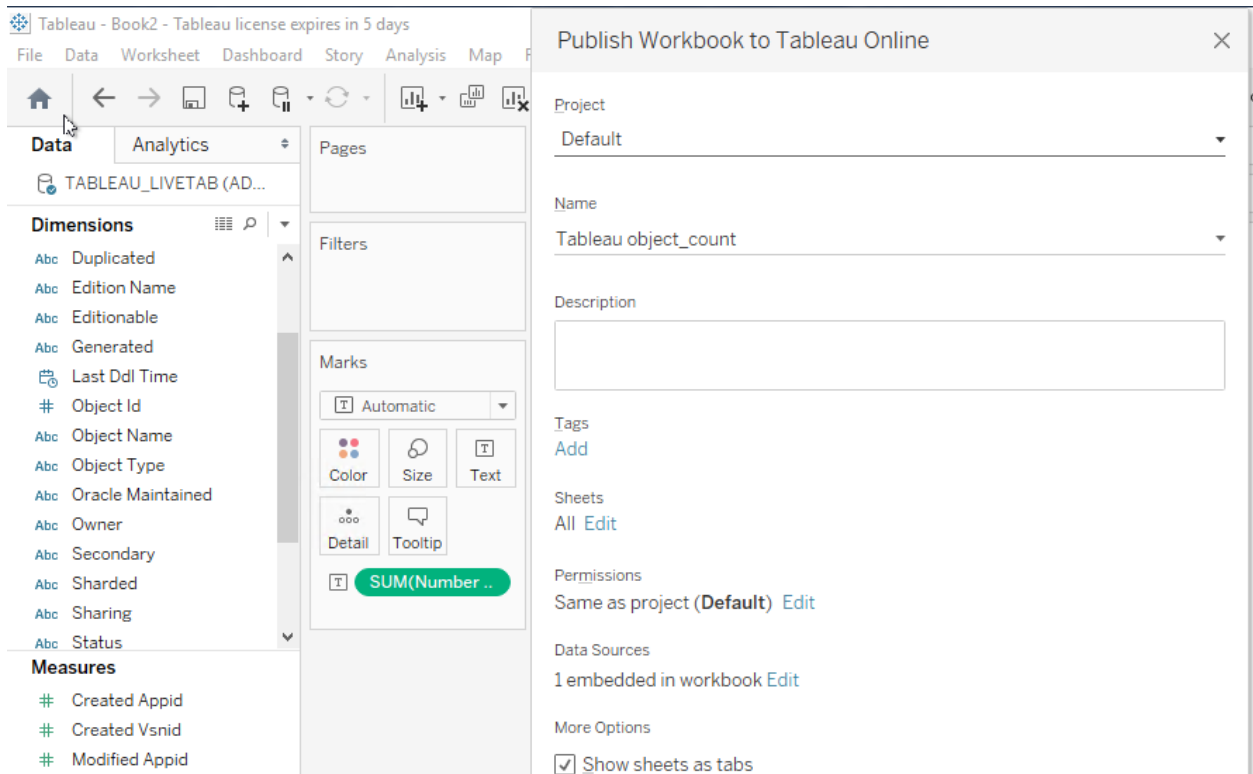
Tableau - Book2 - Tableau license expires in 5 days

File Data Worksheet Dashboard Story Analysis Map F

Data Analytics

TABLEAU_LIVETAB (AD...

Dimensions

Abc Duplicated
Abc Edition Name
Abc Editionable
Abc Generated
Last Ddl Time
# Object Id
Abc Object Name
Abc Object Type
Abc Oracle Maintained
Abc Owner
Abc Secondary
Abc Sharded
Abc Sharing
Abc Status

Measures

# Created Appid
# Created Vsnid
# Modified Appid

Pages

Filters

Marks

Automatic

Color Size Text

Detail Tooltip

SUM(Number ..

Publish Workbook to Tableau Online

Project
Default

Name
Tableau object_count

Description

Tags
Add

Sheets
All Edit

Permissions
Same as project (**Default**) Edit

Data Sources
1 embedded in workbook Edit

More Options
Show sheets as tabs